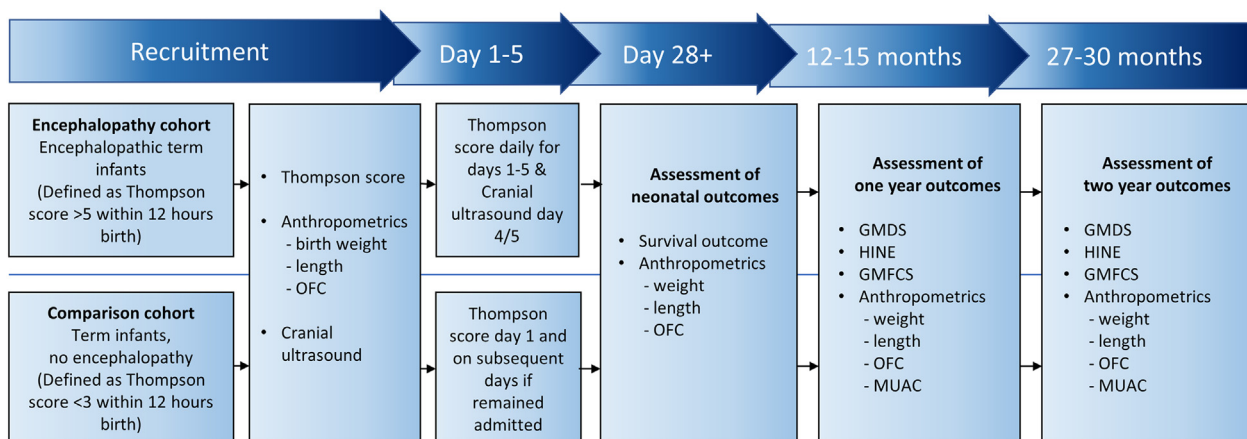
Recruitment

Day 1-5

Day 28+

12-15 months

27-30 months

**Encephalopathy cohort**
Encephalopathic term infants
(Defined as Thompson score >5 within 12 hours birth)

**Comparison cohort**
Term infants, no encephalopathy
(Defined as Thompson score <3 within 12 hours birth)

- Thompson score
- Anthropometrics
 - birth weight
 - length
 - OFC
- Cranial ultrasound

Thompson score daily for days 1-5 & Cranial ultrasound day 4/5

Thompson score day 1 and on subsequent days if remained admitted

**Assessment of neonatal outcomes**

- Survival outcome
- Anthropometrics
 - weight
 - length
 - OFC

**Assessment of one year outcomes**

- GMDS
- HINE
- GMFCS
- Anthropometrics
 - weight
 - length
 - OFC
 - MUAC

**Assessment of two year outcomes**

- GMDS
- HINE
- GMFCS
- Anthropometrics
 - weight
 - length
 - OFC
 - MUAC